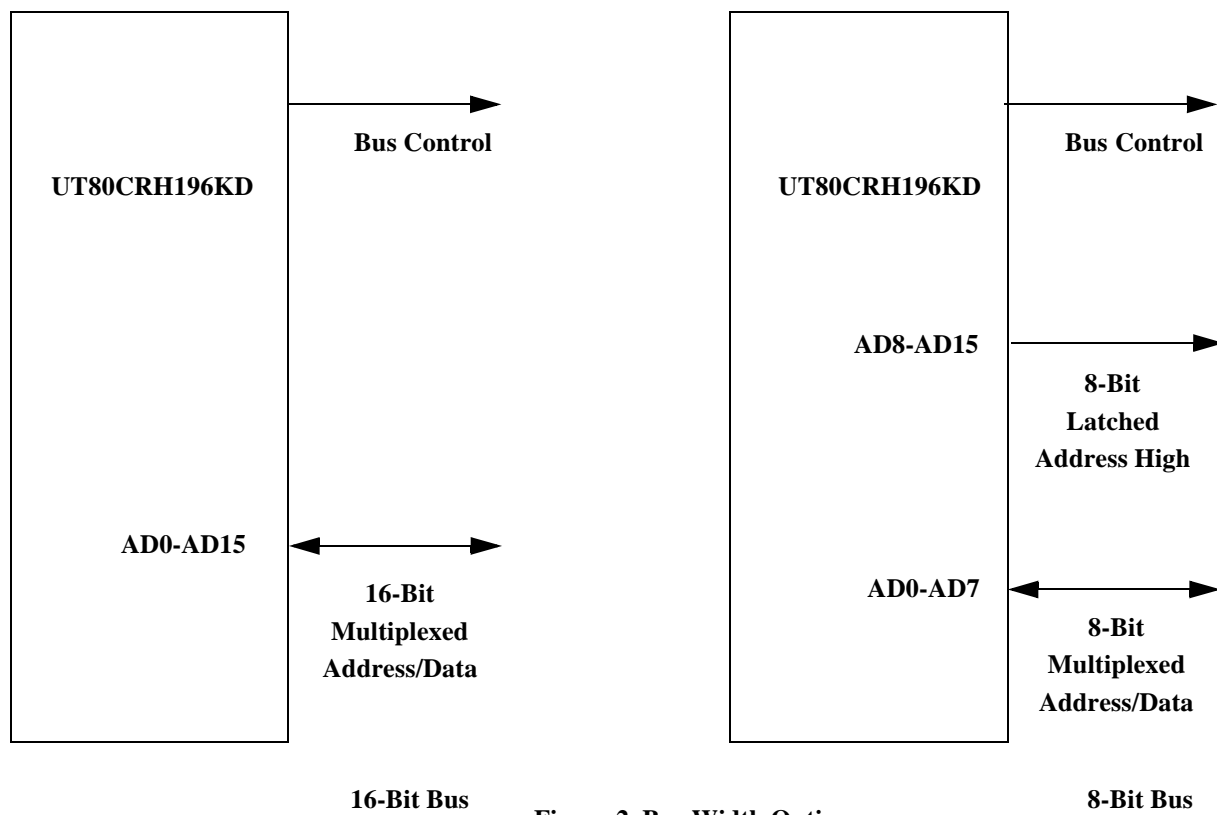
UT80CRH196KD

Bus Control

AD0-AD15

16-Bit Multiplexed Address/Data

UT80CRH196KD

Bus Control

AD8-AD15

8-Bit Latched Address High

AD0-AD7

8-Bit Multiplexed Address/Data

16-Bit Bus

Figure 2. Bus Width Options

8-Bit Bus